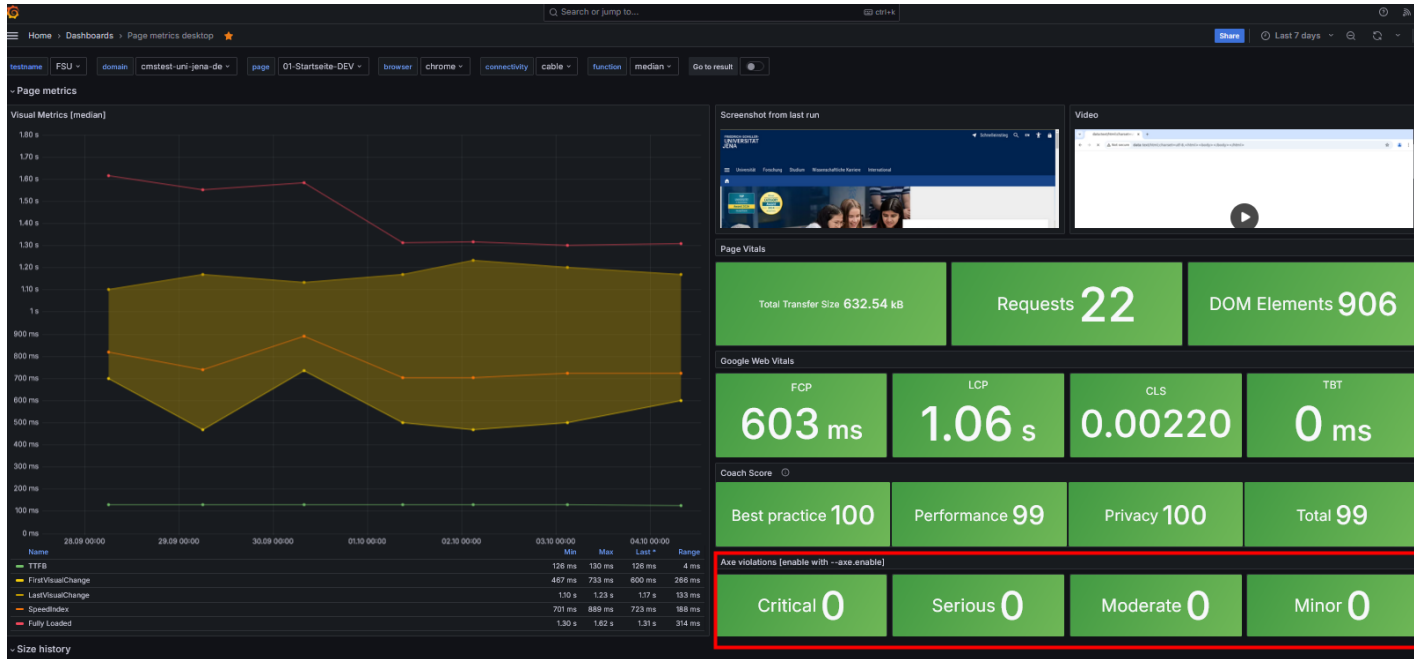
Search or jump to... ctrl+k

Home › Dashboards › Page metrics desktop

Share Last 7 days

testname FSU domain cmstest-uni-jena-de page 01-Startseite-DEV browser chrome connectivity cable function median Go to result

Page metrics

Visual Metrics [median]

1.80 s
1.70 s
1.60 s
1.50 s
1.40 s
1.30 s
1.20 s
1.10 s
1 s
900 ms
800 ms
700 ms
600 ms
500 ms
400 ms
300 ms
200 ms
100 ms
0 ms

28.09 00:00 29.09 00:00 30.09 00:00 01.10 00:00 02.10 00:00 03.10 00:00 04.10 00:00

| Name | Min | Max | Last * | Range |
|---|---|---|---|---|
| TTFB | 126 ms | 130 ms | 126 ms | 4 ms |
| FirstVisualChange | 467 ms | 733 ms | 600 ms | 266 ms |
| LastVisualChange | 1.10 s | 1.23 s | 1.17 s | 133 ms |
| SpeedIndex | 701 ms | 889 ms | 723 ms | 188 ms |
| Fully Loaded | 1.30 s | 1.62 s | 1.31 s | 314 ms |

Screenshot from last run

UNIVERSITÄT JENA

Universität Forschung Studium Wissenschaftliche Karriere International

Video

Page Vitals

Total Transfer Size 632.54 kB

Requests 22

DOM Elements 906

Google Web Vitals

FCP 603 ms

LCP 1.06 s

CLS 0.00220

TBT 0 ms

Coach Score

Best practice 100

Performance 99

Privacy 100

Total 99

Axe violations [enable with --axe.enable]

Critical 0

Serious 0

Moderate 0

Minor 0

Size history